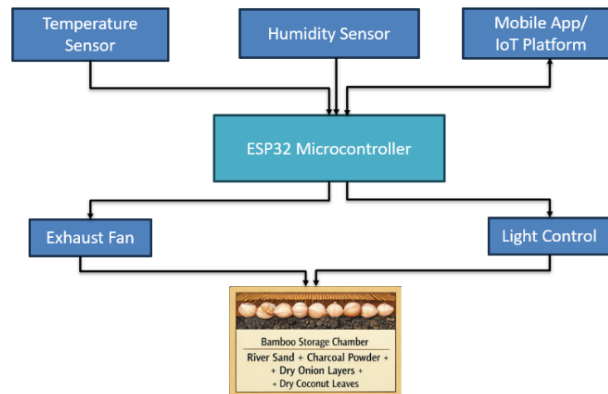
Temperature Sensor

Humidity Sensor

Mobile App/ IoT Platform

ESP32 Microcontroller

Exhaust Fan

Light Control

Bamboo Storage Chamber

River Sand + Charcoal Powder + + Dry Onion Layers + + Dry Coconut Leaves